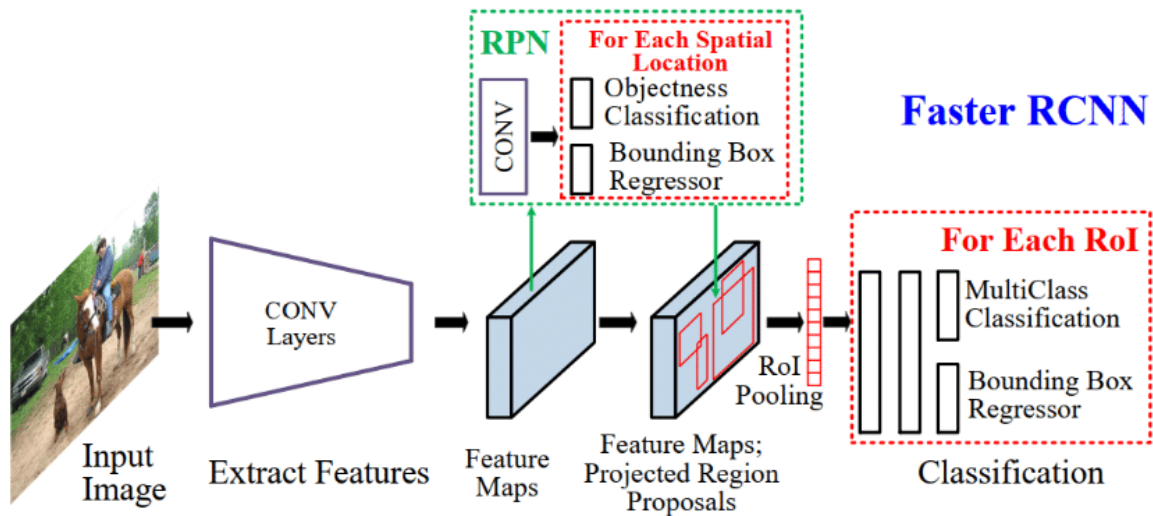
RPN

CONV

For Each Spatial Location

Objectness Classification

Bounding Box Regressor

Faster RCNN

For Each RoI

MultiClass Classification

Bounding Box Regressor

CONV Layers

RoI Pooling

Input Image

Extract Features

Feature Maps

Feature Maps; Projected Region Proposals

Classification